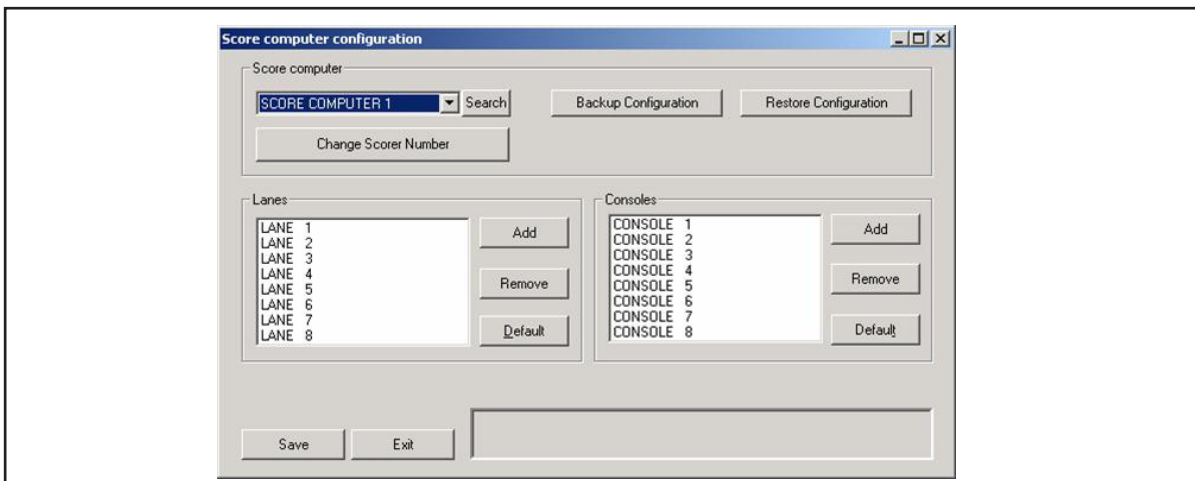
Score computer configuration

Score computer

SCORE COMPUTER 1

Search

Backup Configuration

Restore Configuration

Change Scorer Number

Lanes

LANE 1
LANE 2
LANE 3
LANE 4
LANE 5
LANE 6
LANE 7
LANE 8

Add

Remove

Default

Consoles

CONSOLE 1
CONSOLE 2
CONSOLE 3
CONSOLE 4
CONSOLE 5
CONSOLE 6
CONSOLE 7
CONSOLE 8

Add

Remove

Default

Save

Exit